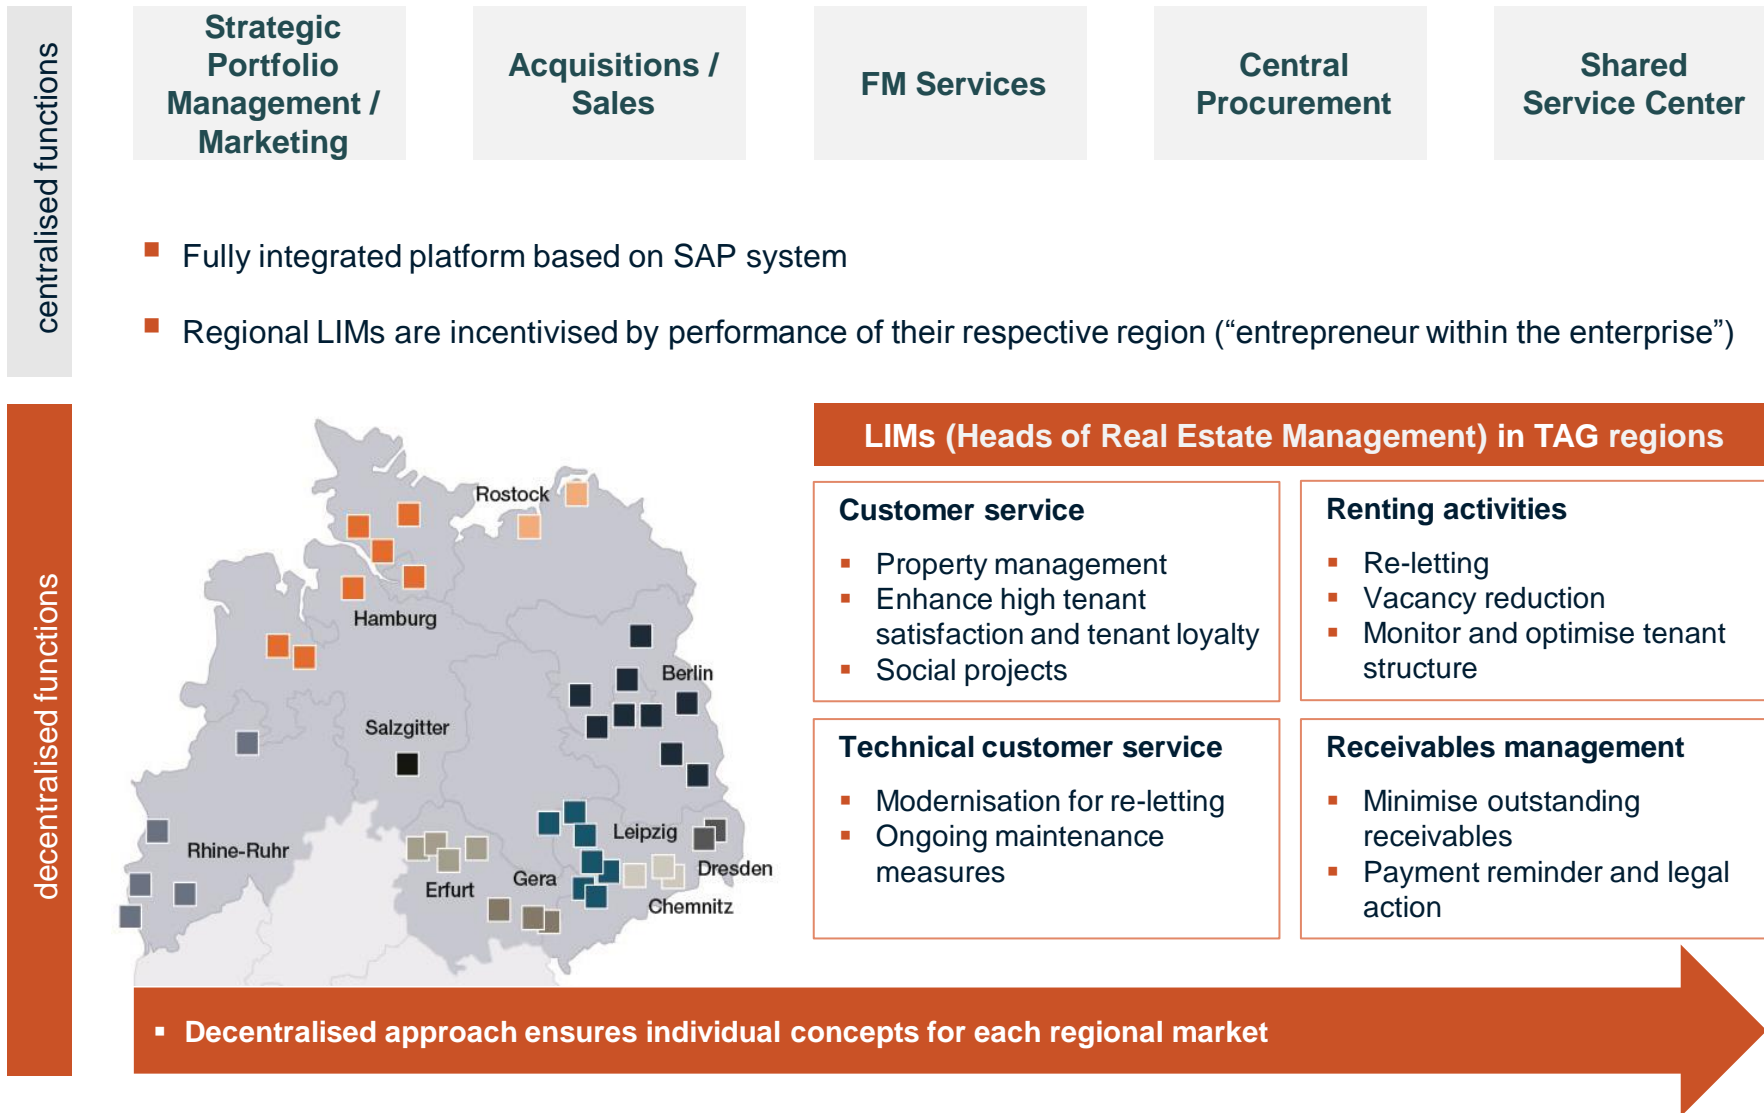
centralised functions

Strategic Portfolio Management / Marketing

Acquisitions / Sales

FM Services

Central Procurement

Shared Service Center

▪ Fully integrated platform based on SAP system

▪ Regional LIMs are incentivised by performance of their respective region (“entrepreneur within the enterprise”)

decentralised functions

Rostock
Hamburg
Berlin
Salzgitter
Rhine-Ruhr
Leipzig
Dresden
Erfurt
Gera
Chemnitz

LIMs (Heads of Real Estate Management) in TAG regions

Customer service
▪ Property management
▪ Enhance high tenant satisfaction and tenant loyalty
▪ Social projects

Renting activities
▪ Re-letting
▪ Vacancy reduction
▪ Monitor and optimise tenant structure

Technical customer service
▪ Modernisation for re-letting
▪ Ongoing maintenance measures

Receivables management
▪ Minimise outstanding receivables
▪ Payment reminder and legal action

▪ Decentralised approach ensures individual concepts for each regional market